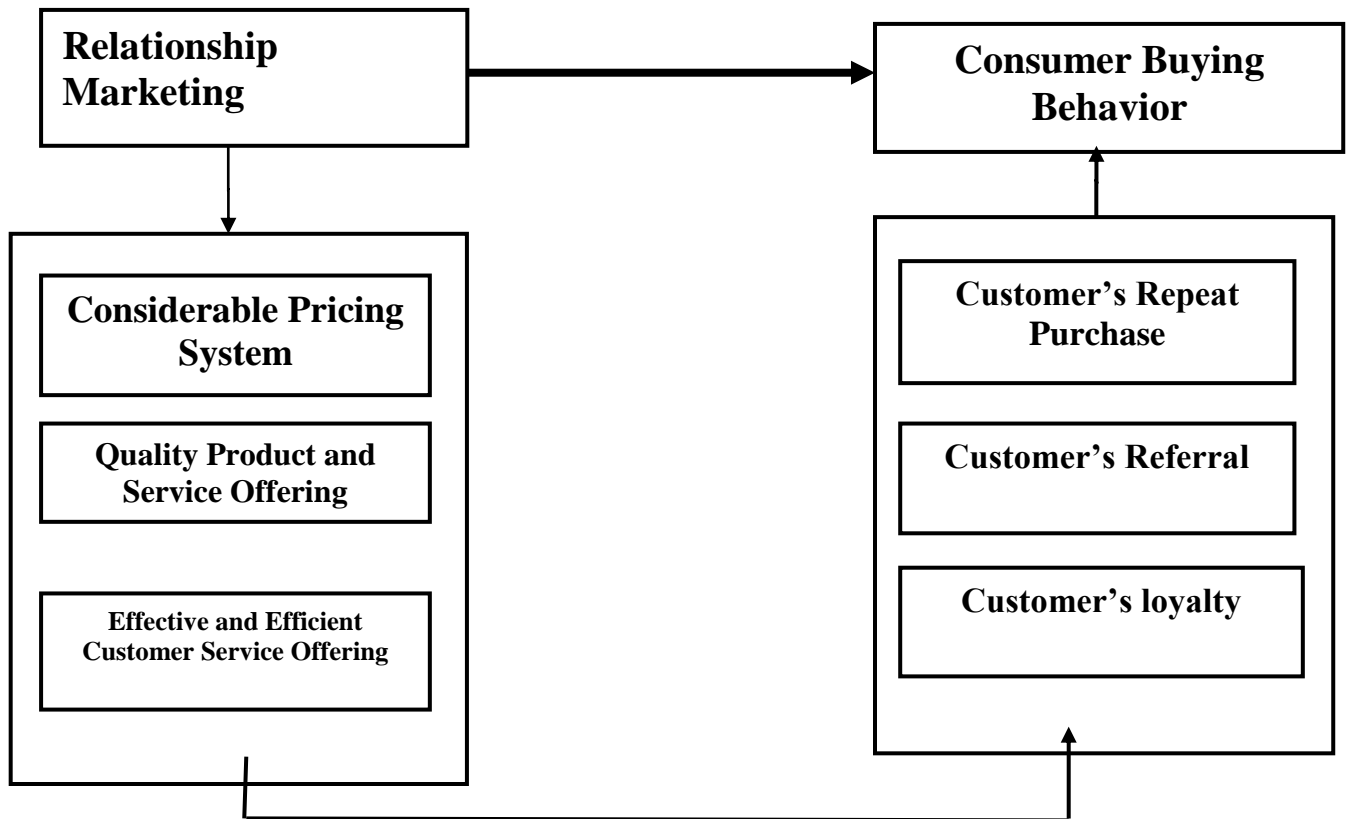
Relationship Marketing

Consumer Buying Behavior

Considerable Pricing System

Quality Product and Service Offering

Effective and Efficient Customer Service Offering

Customer's Repeat Purchase

Customer's Referral

Customer's loyalty